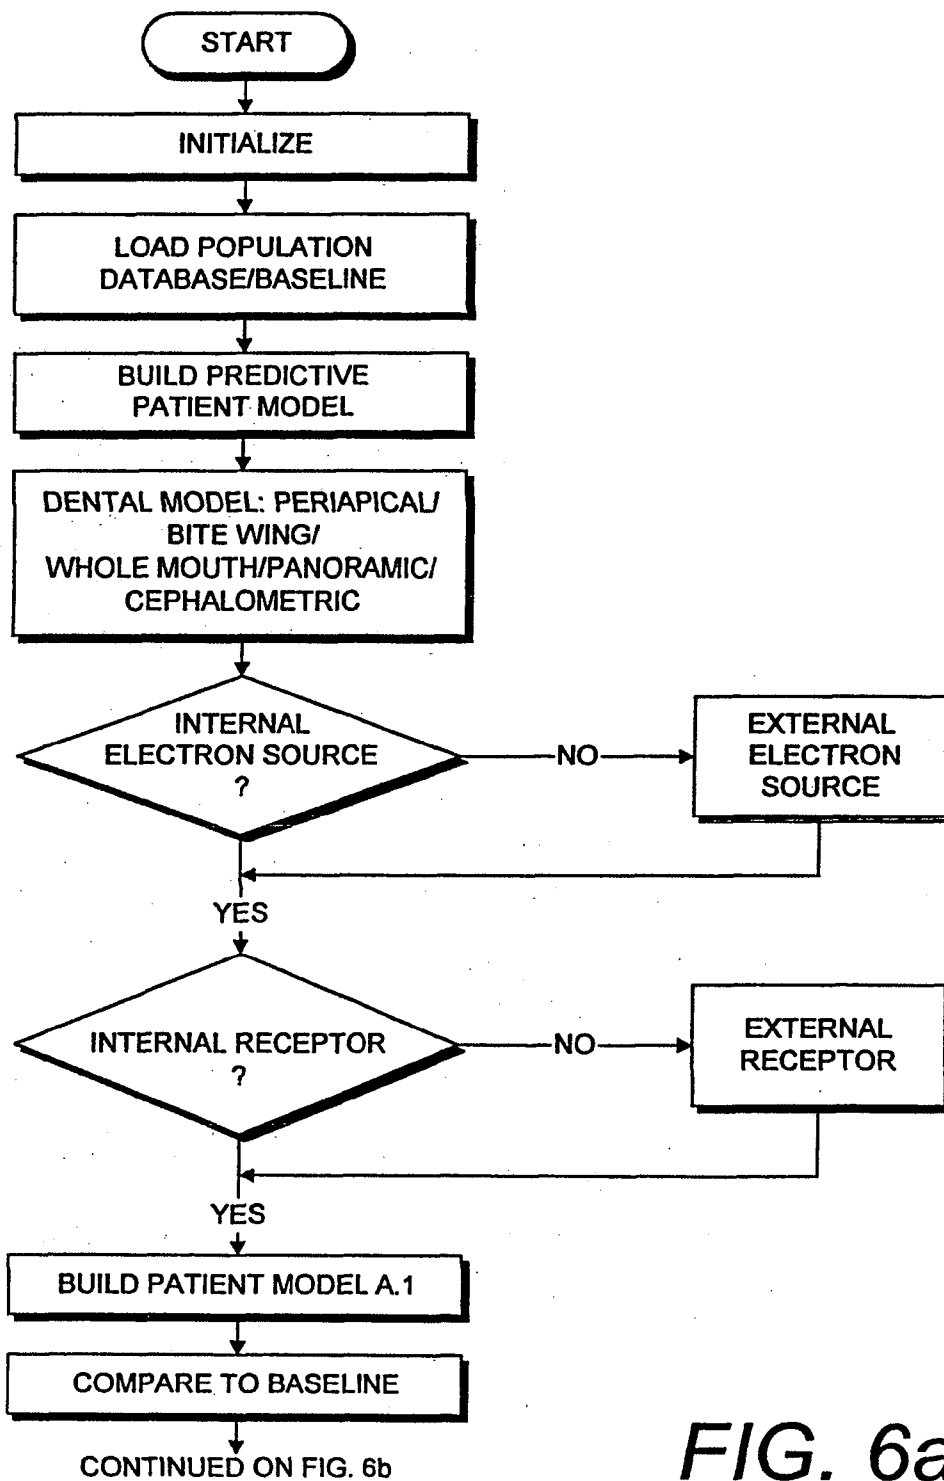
START

INITIALIZE

LOAD POPULATION DATABASE/BASELINE

BUILD PREDICTIVE PATIENT MODEL

DENTAL MODEL: PERIAPICAL/ BITE WING/ WHOLE MOUTH/PANORAMIC/ CEPHALOMETRIC

INTERNAL ELECTRON SOURCE ?

NO

EXTERNAL ELECTRON SOURCE

YES

INTERNAL RECEPTOR ?

NO

EXTERNAL RECEPTOR

YES

BUILD PATIENT MODEL A.1

COMPARE TO BASELINE

CONTINUED ON FIG. 6b

FIG. 6a